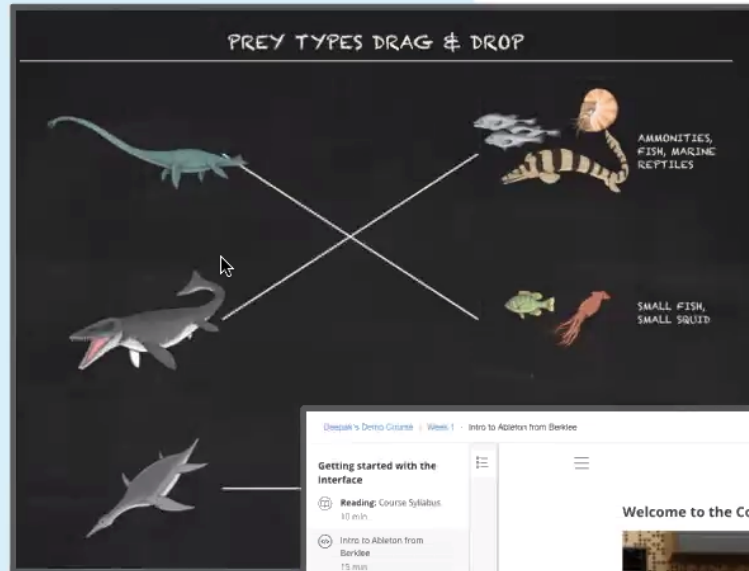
PREY TYPES DRAG & DROP

AMMONITIES, FISH, MARINE REPTILES

SMALL FISH, SMALL SQUID

Deepak's Demo Course › Week 1 › Intro to Ableton from Berklee

Getting started with the Interface

Reading: Course Syllabus
10 min

Intro to Ableton from Berklee
15 min

Welcome to the Co